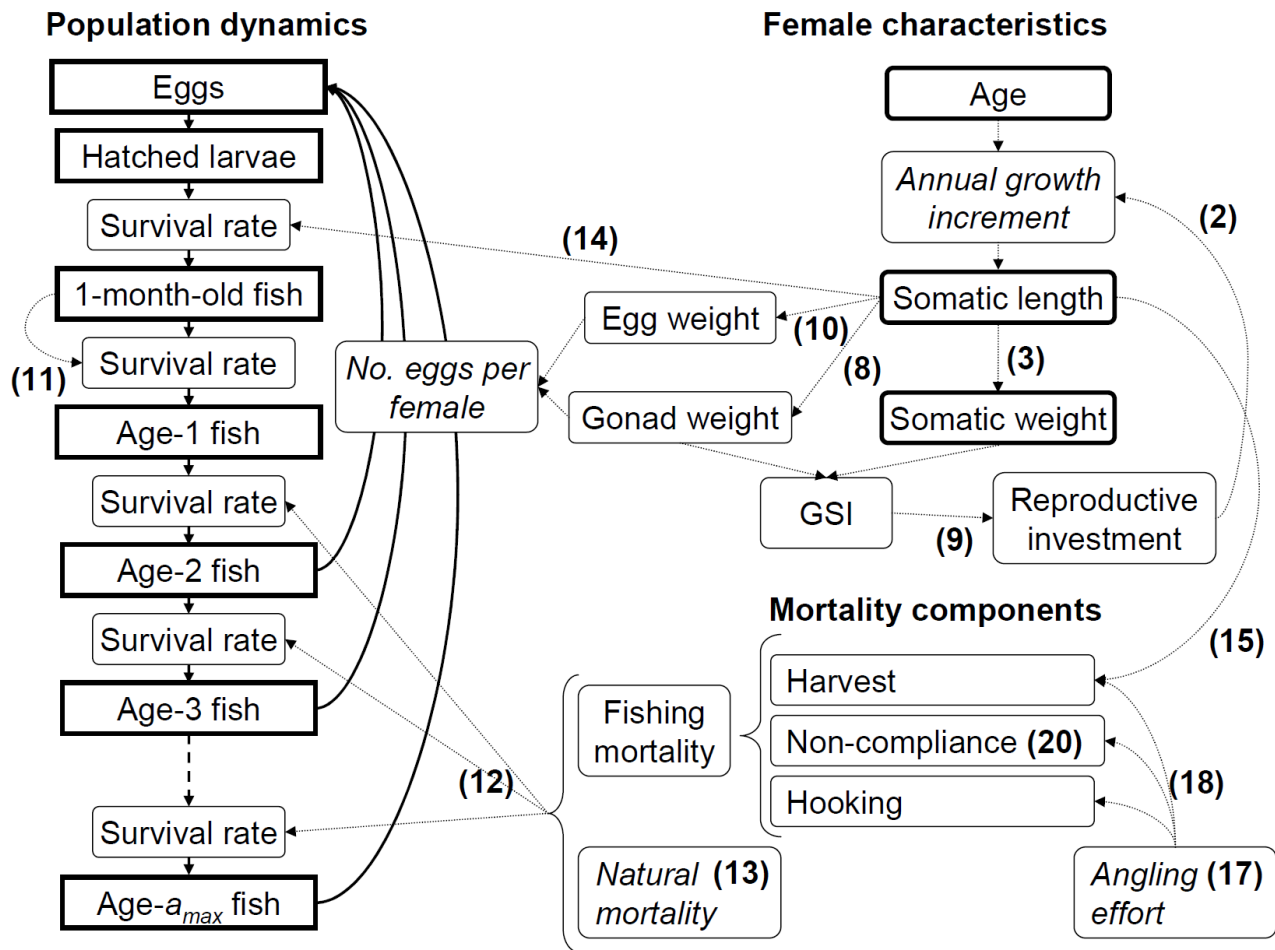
Population dynamics

Eggs

Hatched larvae

Survival rate

1-month-old fish

(11)

Survival rate

Age-1 fish

Survival rate

Age-2 fish

Survival rate

Age-3 fish

Survival rate

Age-$a_{max}$ fish

No. eggs per female

Female characteristics

Age

Annual growth increment

(2)

(14)

Somatic length

Egg weight

(10)

(8)

(3)

Gonad weight

Somatic weight

GSI

(9)

Reproductive investment

Mortality components

(15)

Fishing mortality

Harvest

Non-compliance (20)

(18)

Hooking

(12)

Natural mortality (13)

Angling (17) effort